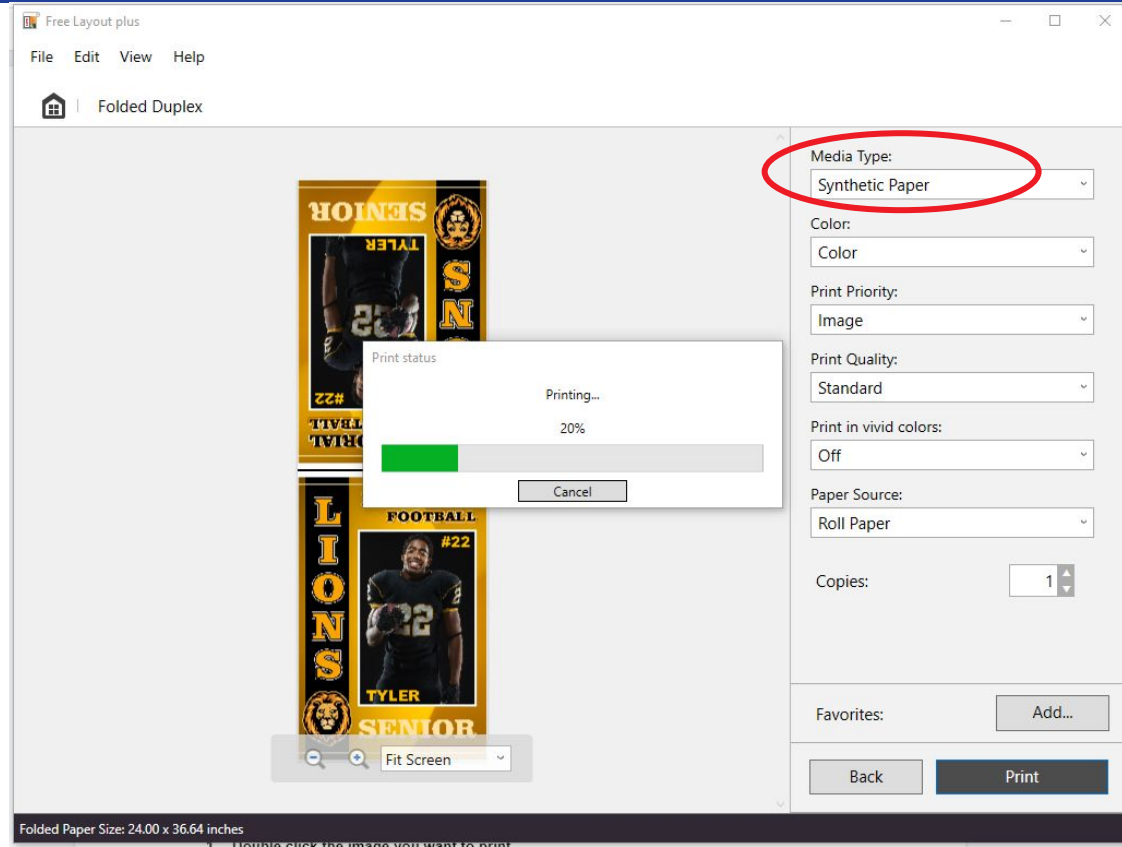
Free Layout plus

File Edit View Help

Folded Duplex

SENIOR
TYLER
SN
22
#22
TBALL
ORIAL

Print status

Printing...

20%

Cancel

LIONS
FOOTBALL
#22
22
TYLER
SENIOR

Fit Screen

Media Type:
Synthetic Paper

Color:
Color

Print Priority:
Image

Print Quality:
Standard

Print in vivid colors:
Off

Paper Source:
Roll Paper

Copies: 1

Favorites: Add...

Back Print

Folded Paper Size: 24.00 x 36.64 inches